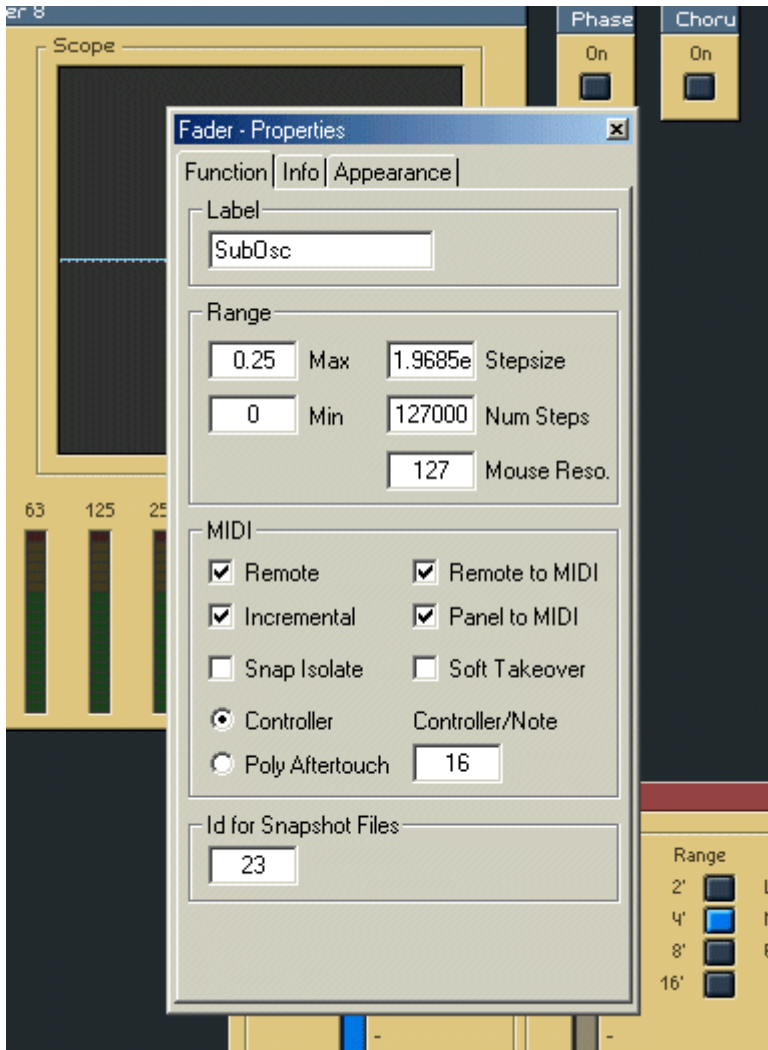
er 8

Scope

Phase
On

Choru
On

Fader - Properties

Function | Info | Appearance

Label
SubOsc

Range
0.25 Max
1.9685e Stepsize
0 Min
127000 Num Steps
127 Mouse Reso.

MIDI
Remote
Remote to MIDI
Incremental
Panel to MIDI
Snap Isolate
Soft Takeover
Controller
Controller/Note
Poly Aftertouch
16

Id for Snapshot Files
23

63 125 25

Range
2'
4'
8'
16'